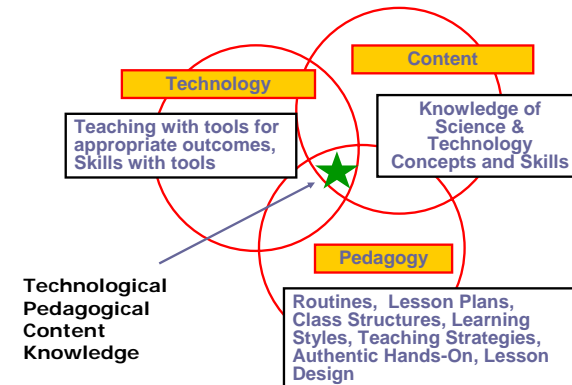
Technology

Content

Teaching with tools for appropriate outcomes, Skills with tools

Knowledge of Science & Technology Concepts and Skills

Pedagogy

Technological Pedagogical Content Knowledge

Routines, Lesson Plans, Class Structures, Learning Styles, Teaching Strategies, Authentic Hands-On, Lesson Design